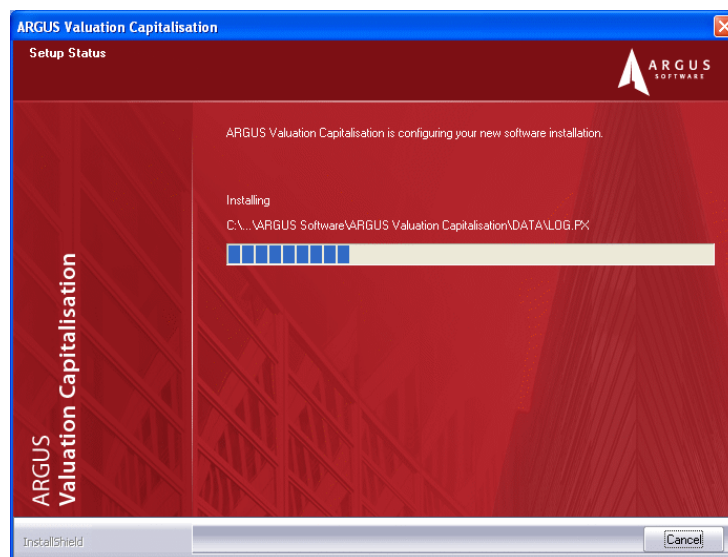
ARGUS Valuation Capitalisation

Setup Status

ARGUS SOFTWARE

ARGUS Valuation Capitalisation is configuring your new software installation.

Installing

C:\...\ARGUS Software\ARGUS Valuation Capitalisation\DATA\LOG.PX

ARGUS Valuation Capitalisation

InstallShield

Cancel